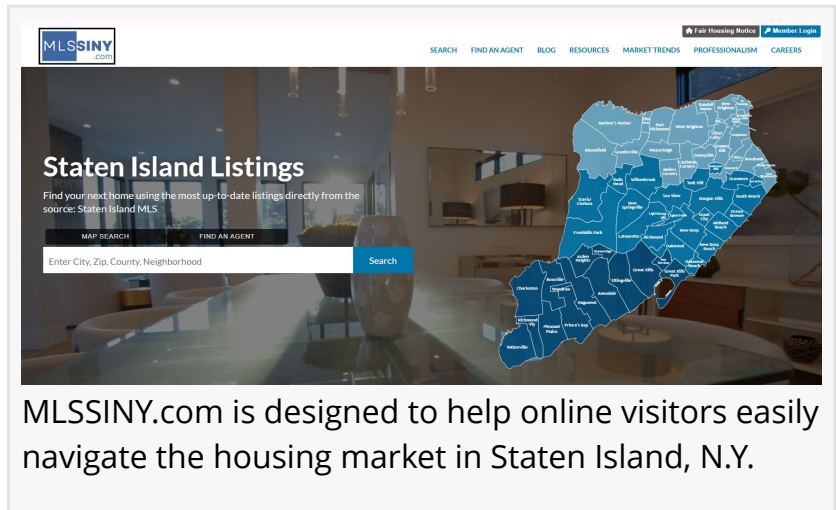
MLSSINY.com

Fair Housing Notice | Member Login

SEARCH FIND AN AGENT BLOG RESOURCES MARKET TRENDS PROFESSIONALISM CAREERS

Staten Island Listings

Find your next home using the most up-to-date listings directly from the source: Staten Island MLS

MAP SEARCH FIND AN AGENT

Enter City, Zip, County, Neighborhood

Search

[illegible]

MLSSINY.com is designed to help online visitors easily navigate the housing market in Staten Island, N.Y.